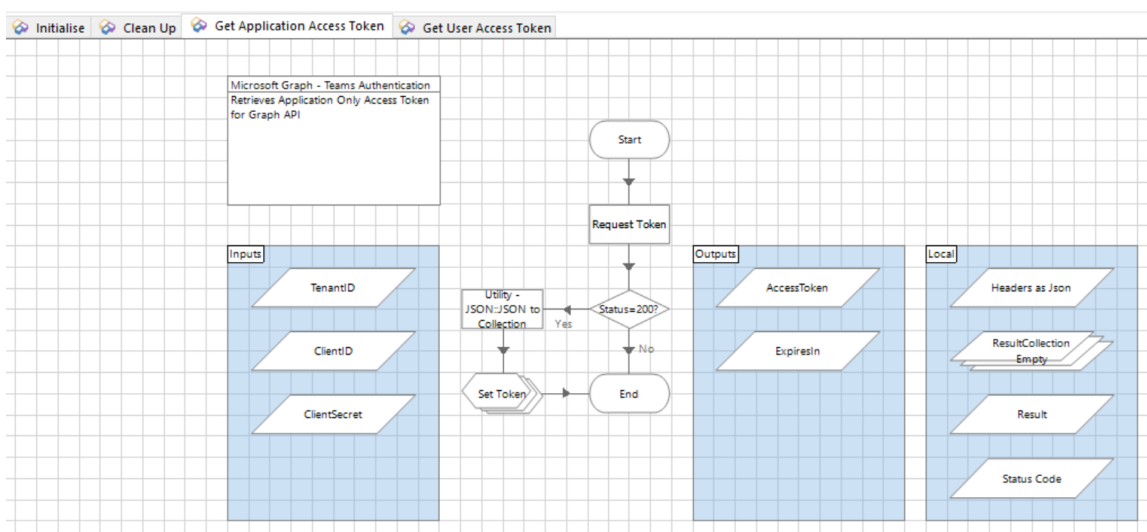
Initialise | Clean Up | Get Application Access Token | Get User Access Token

Microsoft Graph - Teams Authentication
Retrieves Application Only Access Token for Graph API

Start

Request Token

Status=200?

Yes

No

Utility - JSON::JSON to Collection

Set Token

End

Inputs
TenantID
ClientID
ClientSecret

Outputs
AccessToken
ExpiresIn

Local
Headers as Json
ResultCollection Empty
Result
Status Code